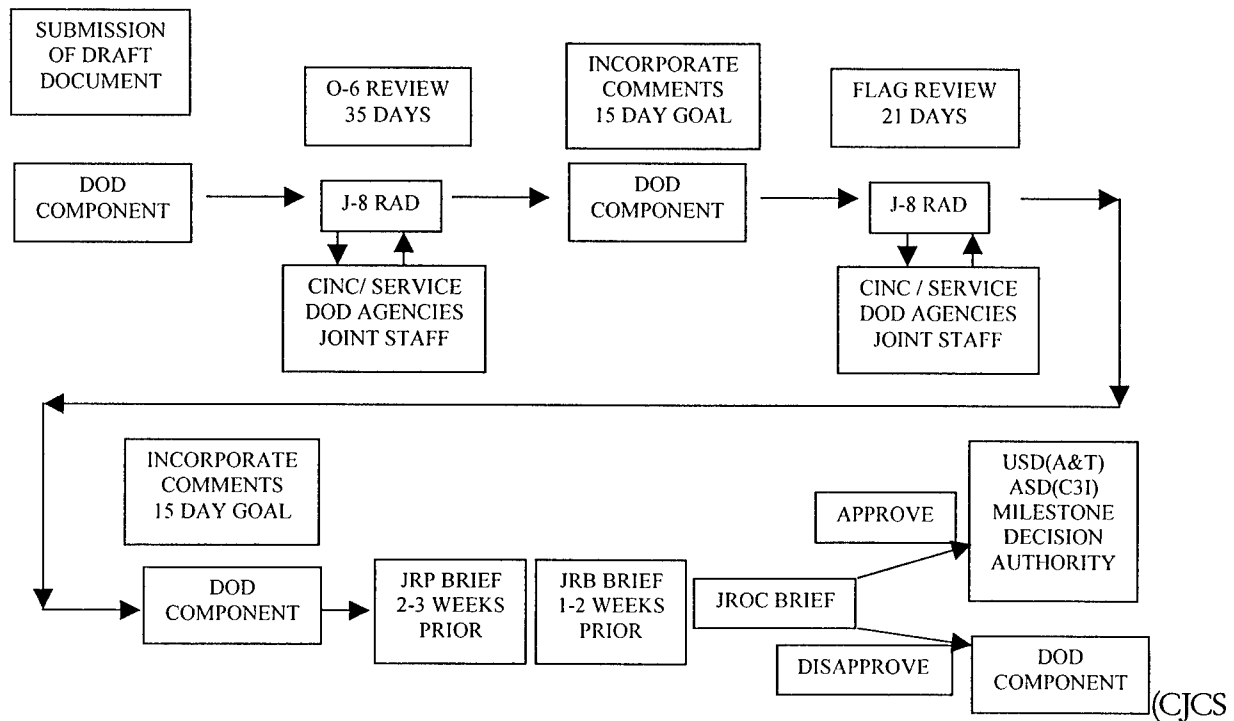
SUBMISSION OF DRAFT DOCUMENT

O-6 REVIEW 35 DAYS

INCORPORATE COMMENTS 15 DAY GOAL

FLAG REVIEW 21 DAYS

DOD COMPONENT

J-8 RAD

CINC/ SERVICE DOD AGENCIES JOINT STAFF

DOD COMPONENT

J-8 RAD

CINC / SERVICE DOD AGENCIES JOINT STAFF

INCORPORATE COMMENTS 15 DAY GOAL

APPROVE

USD(A&T) ASD(C3I) MILESTONE DECISION AUTHORITY

DOD COMPONENT

JRP BRIEF 2-3 WEEKS PRIOR

JRB BRIEF 1-2 WEEKS PRIOR

JROC BRIEF

DISAPPROVE

DOD COMPONENT

(CJCS